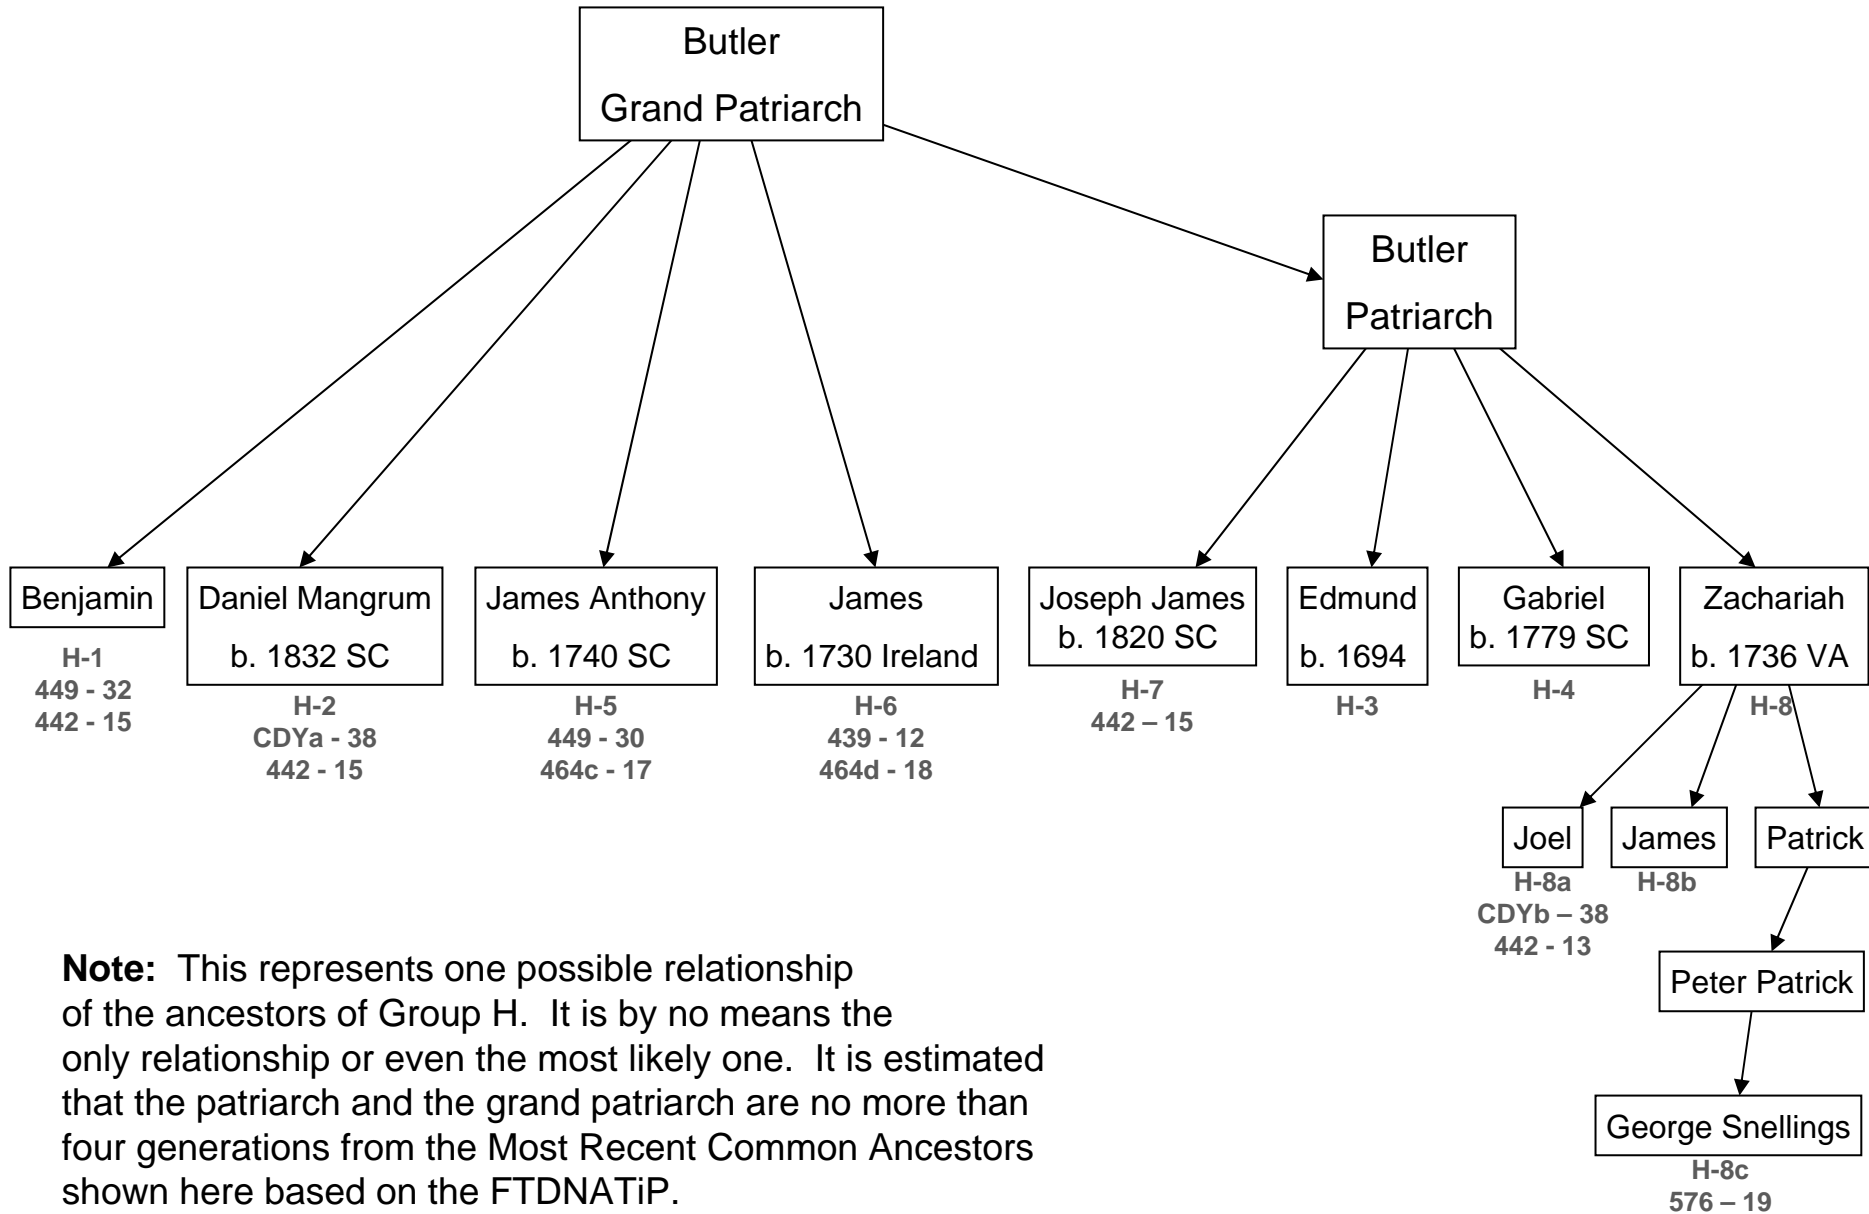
Butler
Grand Patriarch

Butler
Patriarch

Benjamin
H-1
449 - 32
442 - 15

Daniel Mangrum
b. 1832 SC
H-2
CDYa - 38
442 - 15

James Anthony
b. 1740 SC
H-5
449 - 30
464c - 17

James
b. 1730 Ireland
H-6
439 - 12
464d - 18

Joseph James
b. 1820 SC
H-7
442 – 15

Edmund
b. 1694
H-3

Gabriel
b. 1779 SC
H-4

Zachariah
b. 1736 VA
H-8

Joel
H-8a
CDYb – 38
442 - 13

James
H-8b

Patrick

Peter Patrick

George Snellings
H-8c
576 – 19

**Note:** This represents one possible relationship of the ancestors of Group H. It is by no means the only relationship or even the most likely one. It is estimated that the patriarch and the grand patriarch are no more than four generations from the Most Recent Common Ancestors shown here based on the FTDNATiP.